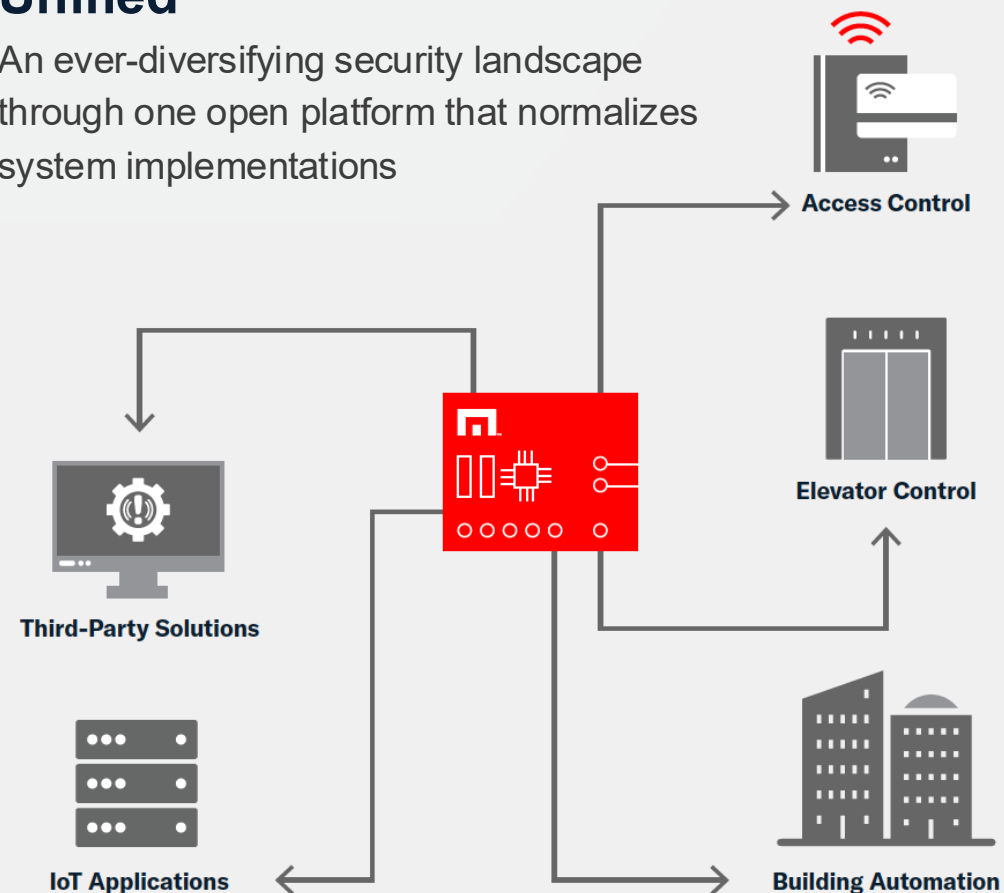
Unified

An ever-diversifying security landscape through one open platform that normalizes system implementations

Access Control

Elevator Control

Third-Party Solutions

IoT Applications

Building Automation